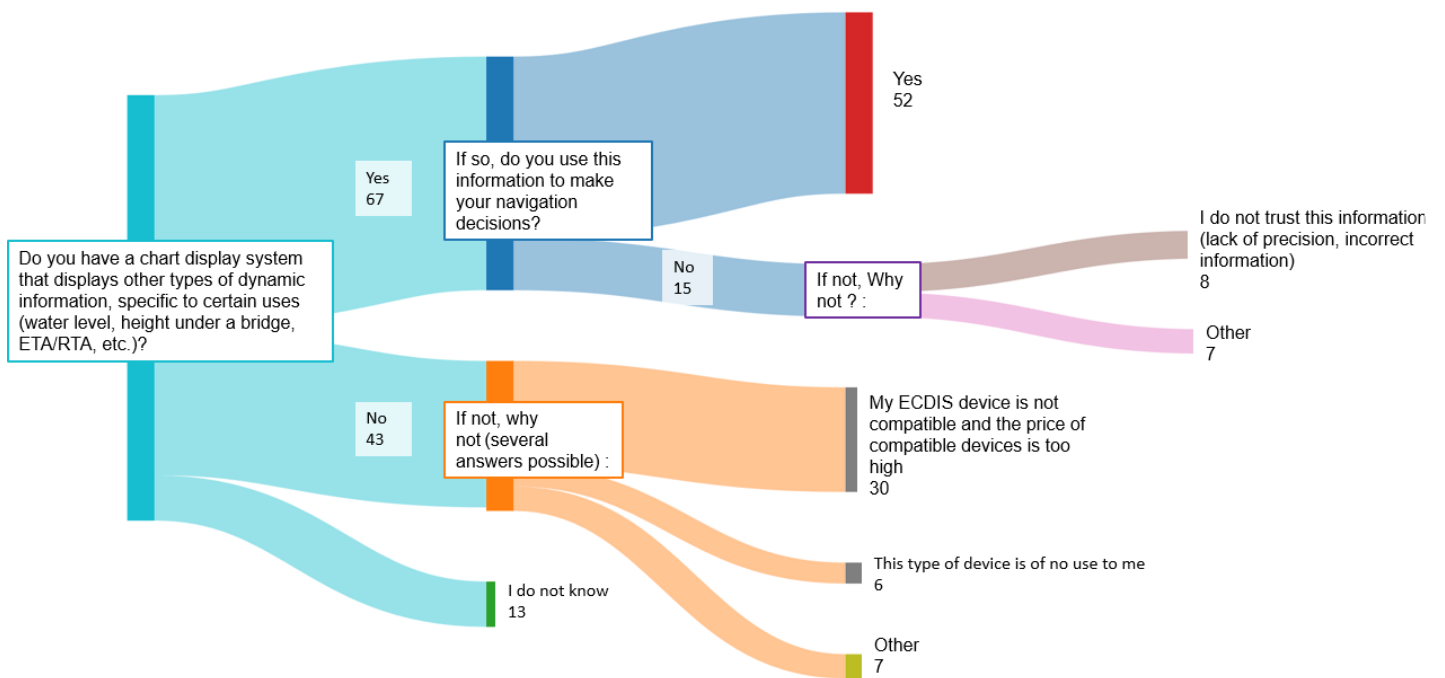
Do you have a chart display system that displays other types of dynamic information, specific to certain uses (water level, height under a bridge, ETA/RTA, etc.)?

Yes
67

If so, do you use this information to make your navigation decisions?

Yes
52

No
15

If not, Why not ? :

I do not trust this information (lack of precision, incorrect information)
8

Other
7

No
43

If not, why not (several answers possible) :

My ECDIS device is not compatible and the price of compatible devices is too high
30

This type of device is of no use to me
6

Other
7

I do not know
13